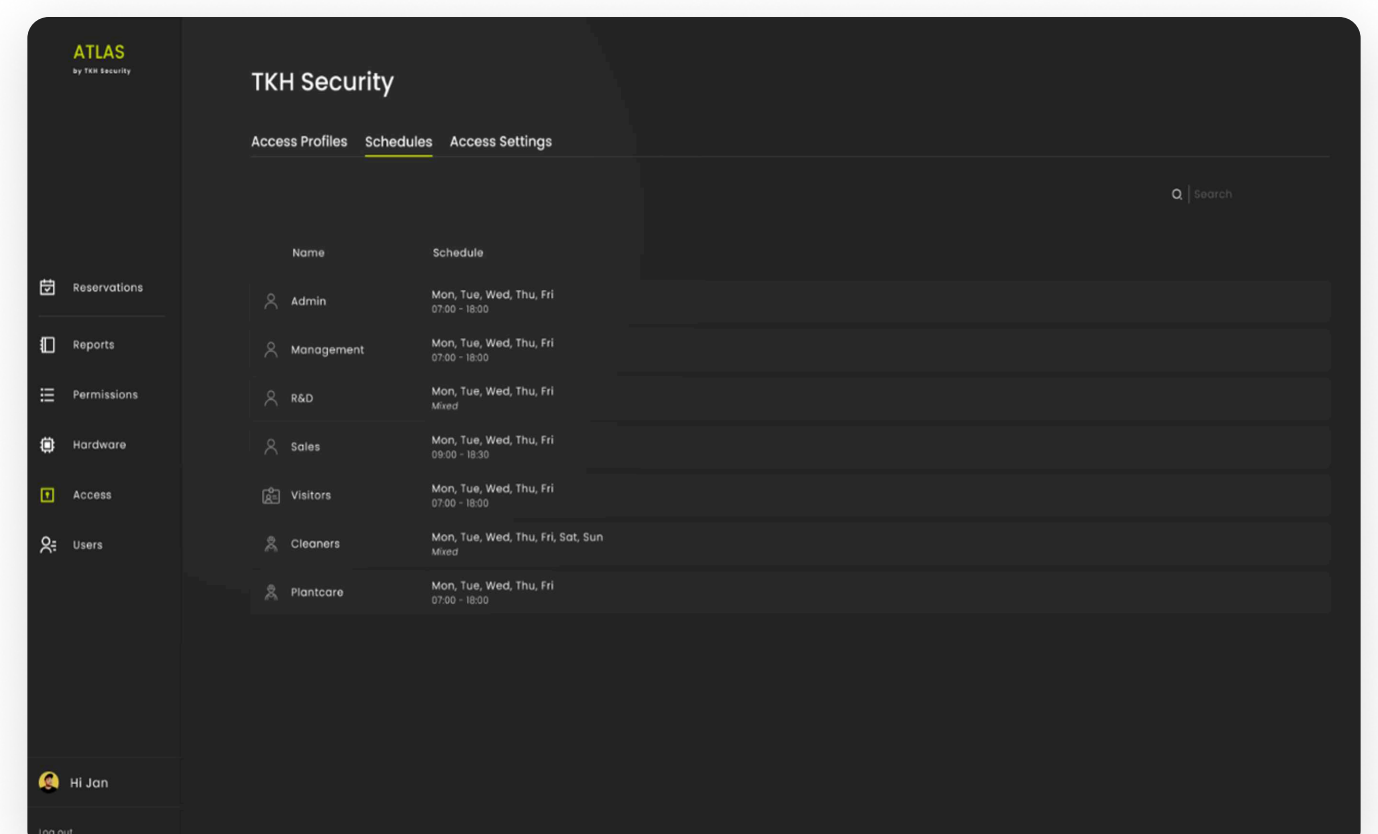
ATLAS
by TKH Security

Reservations

Reports

Permissions

Hardware

Access

Users

Hi Jan

Log out

TKH Security

Access Profiles Schedules Access Settings

Search

| Name | Schedule |
|---|---|
| Admin | Mon, Tue, Wed, Thu, Fri 07:00 - 18:00 |
| Management | Mon, Tue, Wed, Thu, Fri 07:00 - 18:00 |
| R&D | Mon, Tue, Wed, Thu, Fri Mixed |
| Sales | Mon, Tue, Wed, Thu, Fri 09:00 - 18:30 |
| Visitors | Mon, Tue, Wed, Thu, Fri 07:00 - 18:00 |
| Cleaners | Mon, Tue, Wed, Thu, Fri, Sat, Sun Mixed |
| Plantcare | Mon, Tue, Wed, Thu, Fri 07:00 - 18:00 |